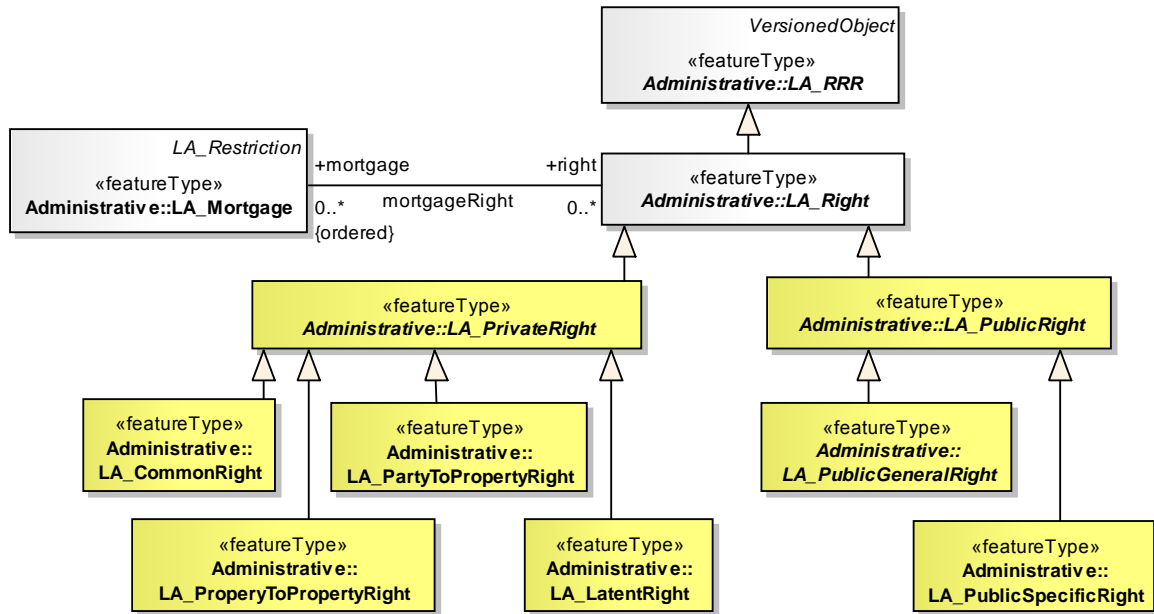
VersionedObject
«featureType»
Administrative::LA_RRR

LA_Restriction
«featureType»
Administrative::LA_Mortgage

+mortgage
0..*
{ordered}
mortgageRight
+right
0..*

«featureType»
Administrative::LA_Right

«featureType»
Administrative::LA_PrivateRight

«featureType»
Administrative::LA_PublicRight

«featureType»
Administrative::
LA_CommonRight

«featureType»
Administrative::
LA_PartyToPropertyRight

«featureType»
Administrative::
LA_PublicGeneralRight

«featureType»
Administrative::
LA_ProperyToPropertyRight

«featureType»
Administrative::
LA_LatentRight

«featureType»
Administrative::
LA_PublicSpecificRight